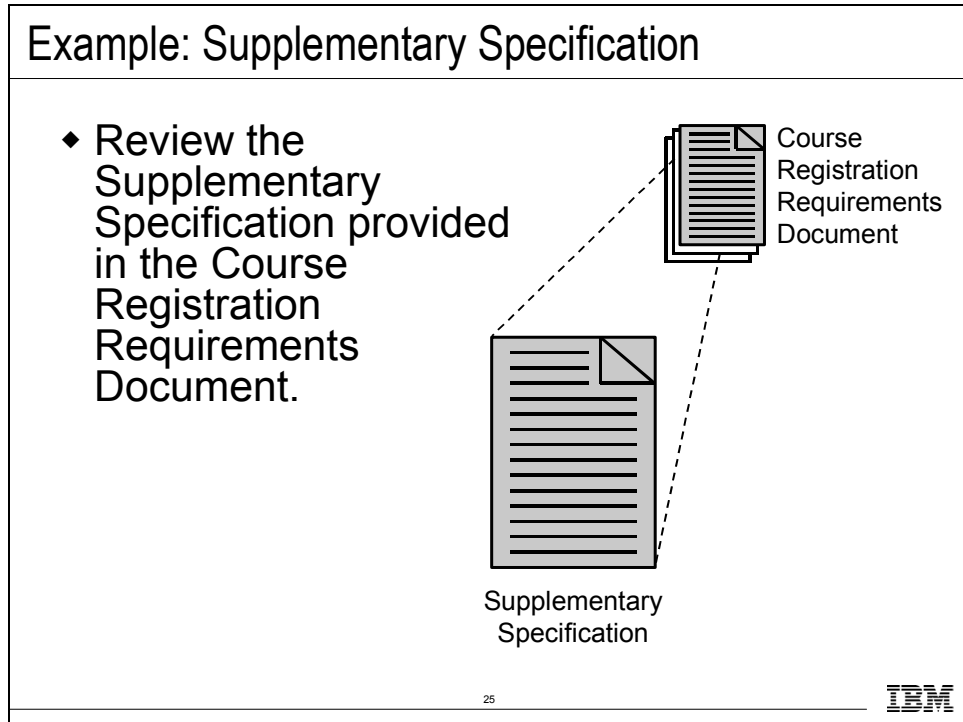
Example: Supplementary Specification

◆ Review the Supplementary Specification provided in the Course Registration Requirements Document.

Course Registration Requirements Document

Supplementary Specification

25

IBM